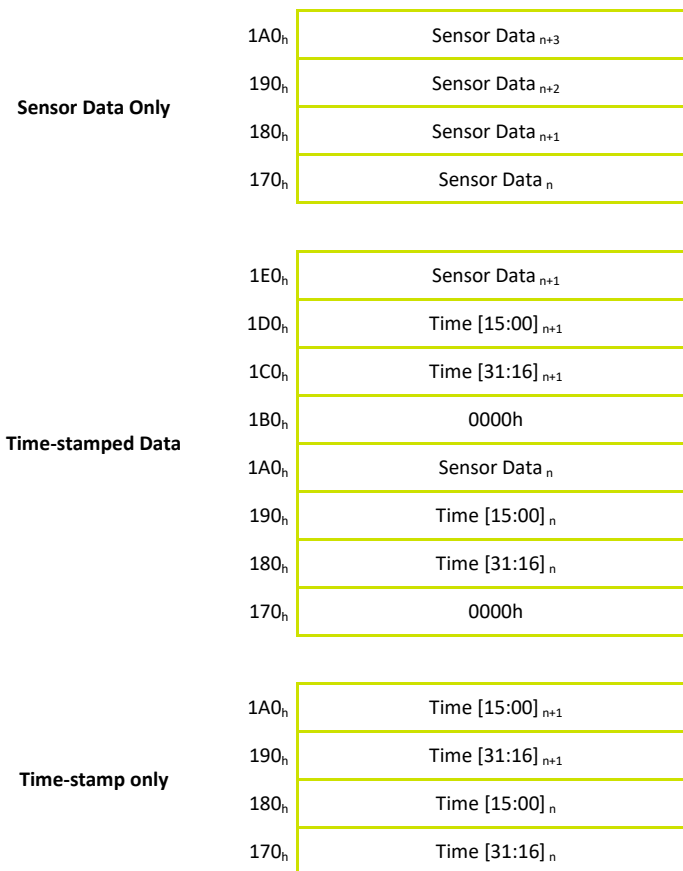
Sensor Data Only

| | |
|---|---|
| $1A0_h$ | Sensor Data $_{n+3}$ |
| $190_h$ | Sensor Data $_{n+2}$ |
| $180_h$ | Sensor Data $_{n+1}$ |
| $170_h$ | Sensor Data $_n$ |

Time-stamped Data

| | |
|---|---|
| $1E0_h$ | Sensor Data $_{n+1}$ |
| $1D0_h$ | Time [15:00] $_{n+1}$ |
| $1C0_h$ | Time [31:16] $_{n+1}$ |
| $1B0_h$ | 0000h |
| $1A0_h$ | Sensor Data $_n$ |
| $190_h$ | Time [15:00] $_n$ |
| $180_h$ | Time [31:16] $_n$ |
| $170_h$ | 0000h |

Time-stamp only

| | |
|---|---|
| $1A0_h$ | Time [15:00] $_{n+1}$ |
| $190_h$ | Time [31:16] $_{n+1}$ |
| $180_h$ | Time [15:00] $_n$ |
| $170_h$ | Time [31:16] $_n$ |